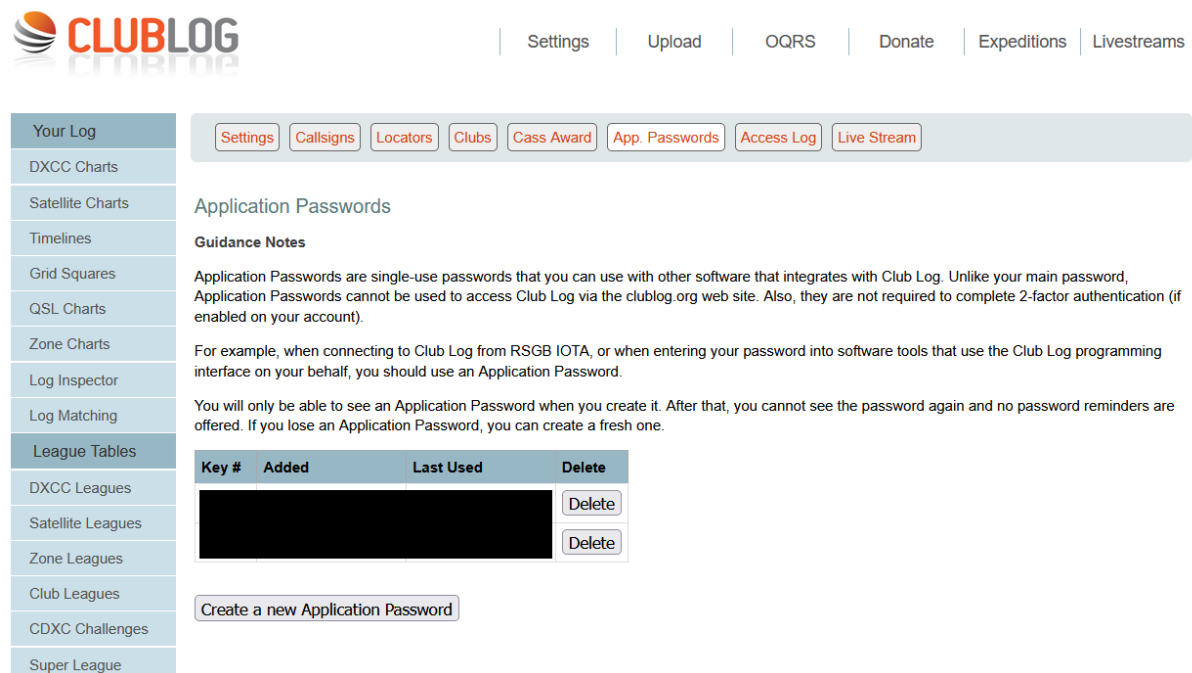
CLUBLOG

Settings | Upload | OQRS | Donate | Expeditions | Livestreams

Your Log
DXCC Charts
Satellite Charts
Timelines
Grid Squares
QSL Charts
Zone Charts
Log Inspector
Log Matching
League Tables
DXCC Leagues
Satellite Leagues
Zone Leagues
Club Leagues
CDXC Challenges
Super League

Settings | Callsigns | Locators | Clubs | Cass Award | App. Passwords | Access Log | Live Stream

Application Passwords

Guidance Notes

Application Passwords are single-use passwords that you can use with other software that integrates with Club Log. Unlike your main password, Application Passwords cannot be used to access Club Log via the clublog.org web site. Also, they are not required to complete 2-factor authentication (if enabled on your account).

For example, when connecting to Club Log from RSGB IOTA, or when entering your password into software tools that use the Club Log programming interface on your behalf, you should use an Application Password.

You will only be able to see an Application Password when you create it. After that, you cannot see the password again and no password reminders are offered. If you lose an Application Password, you can create a fresh one.

| Key # | Added | Last Used | Delete |
|---|---|---|---|
| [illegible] | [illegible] | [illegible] | Delete |
| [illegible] | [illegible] | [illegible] | Delete |

Create a new Application Password